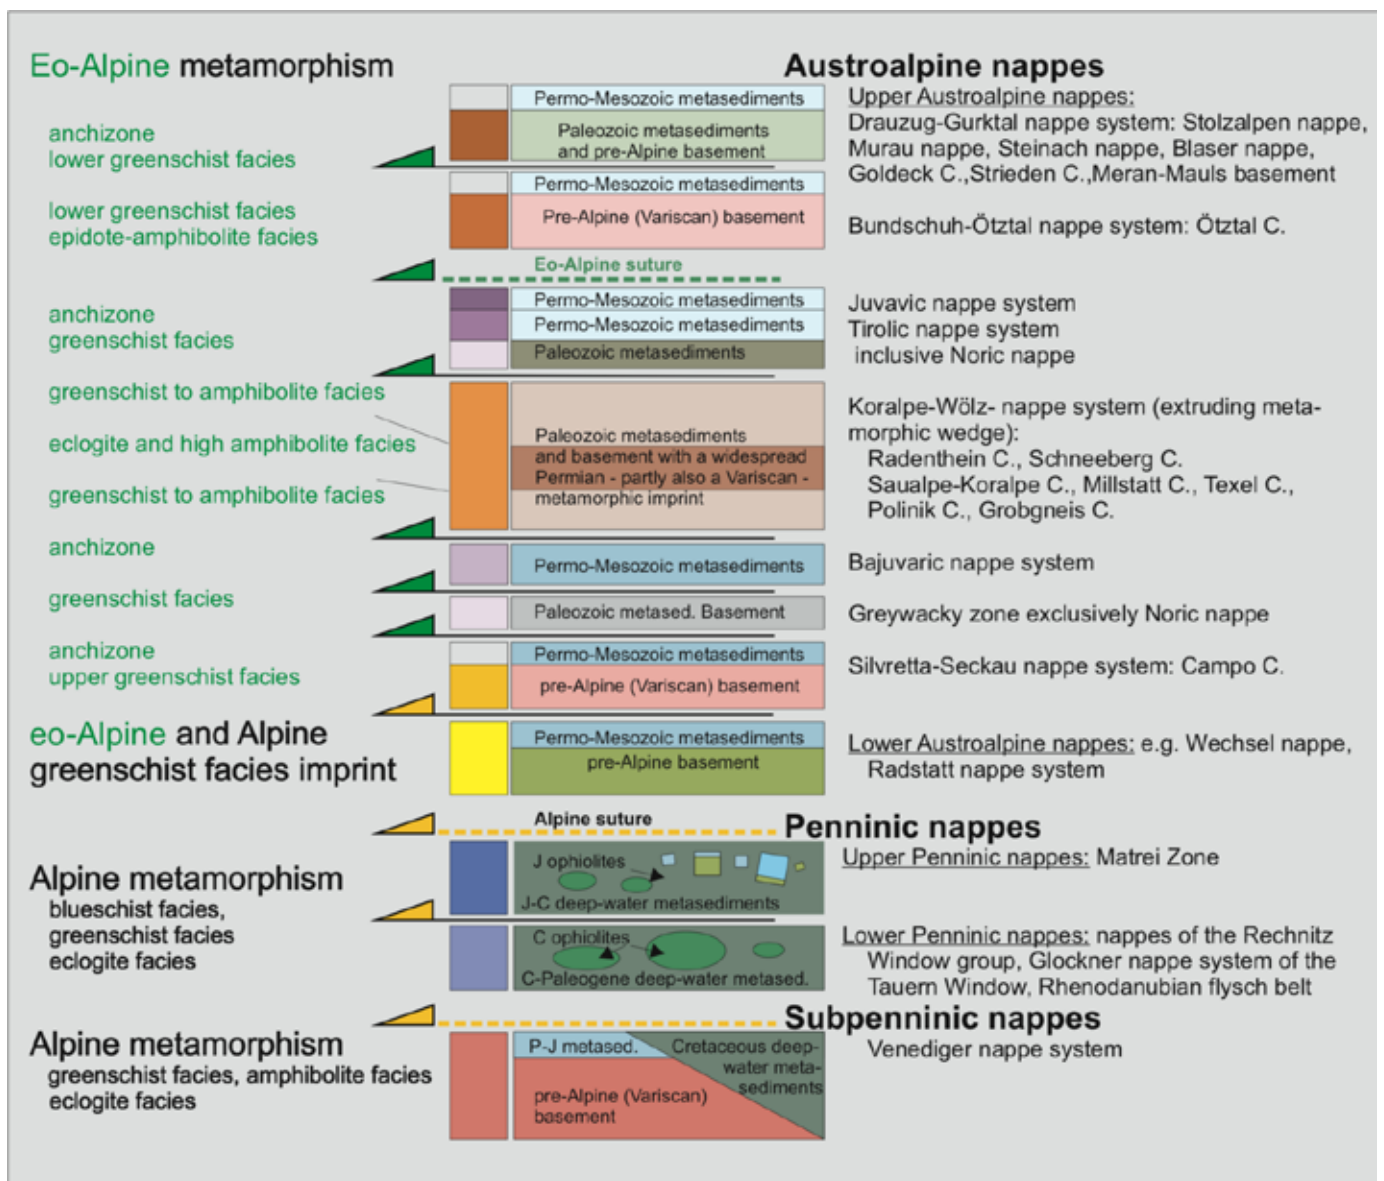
Eo-Alpine metamorphism

Austroalpine nappes

anchizone
lower greenschist facies

Permo-Mesozoic metasediments
Paleozoic metasediments and pre-Alpine basement

Upper Austroalpine nappes:
Drauzug-Gurktal nappe system: Stolzalpen nappe, Murau nappe, Steinach nappe, Blaser nappe, Goldeck C.,Strieden C.,Meran-Mauls basement

lower greenschist facies
epidote-amphibolite facies

Permo-Mesozoic metasediments
Pre-Alpine (Variscan) basement

Bundschuh-Ötztal nappe system: Ötztal C.

Eo-Alpine suture

anchizone
greenschist facies

Permo-Mesozoic metasediments
Permo-Mesozoic metasediments
Paleozoic metasediments

Juvavic nappe system
Tirolic nappe system
inclusive Noric nappe

greenschist to amphibolite facies
eclogite and high amphibolite facies
greenschist to amphibolite facies

Paleozoic metasediments and basement with a widespread Permian - partly also a Variscan - metamorphic imprint

Koralpe-Wölz- nappe system (extruding metamorphic wedge):
Radenthein C., Schneeberg C.
Saualpe-Koralpe C., Millstatt C., Texel C.,
Polinik C., Grobgneis C.

anchizone

Permo-Mesozoic metasediments

Bajuvaric nappe system

greenschist facies

Paleozoic metased. Basement

Greywacky zone exclusively Noric nappe

anchizone
upper greenschist facies

Permo-Mesozoic metasediments
pre-Alpine (Variscan) basement

Silvretta-Seckau nappe system: Campo C.

eo-Alpine and Alpine greenschist facies imprint

Permo-Mesozoic metasediments
pre-Alpine basement

Lower Austroalpine nappes: e.g. Wechsel nappe, Radstatt nappe system

Alpine suture

Penninic nappes

Alpine metamorphism
blueschist facies,
greenschist facies
eclogite facies

J ophiolites
J-C deep-water metasediments

Upper Penninic nappes: Matrei Zone

C ophiolites
C-Paleogene deep-water metased.

Lower Penninic nappes: nappes of the Rechnitz Window group, Glockner nappe system of the Tauern Window, Rhenodanubian flysch belt

Subpenninic nappes

Alpine metamorphism
greenschist facies, amphibolite facies
eclogite facies

P-J metased.
Cretaceous deep-water metasediments
pre-Alpine (Variscan) basement

Venediger nappe system